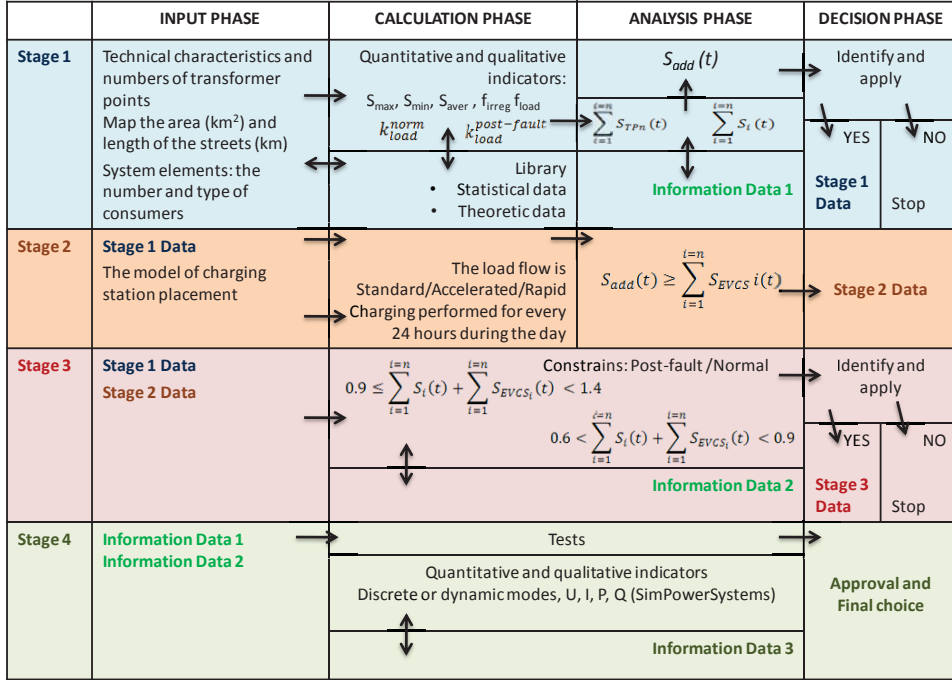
| | INPUT PHASE | CALCULATION PHASE | ANALYSIS PHASE | DECISION PHASE |
|---|---|---|---|---|
| Stage 1 | Technical characteristics and numbers of transformer points<br>Map the area (km$^2$) and length of the streets (km)<br>System elements: the number and type of consumers | Quantitative and qualitative indicators:<br>$S_{max}$, $S_{min}$, $S_{aver}$, $f_{irreg}$ $f_{load}$<br>$k_{load}^{norm}$ $k_{load}^{post-fault}$<br>Library<br>• Statistical data<br>• Theoretic data | $S_{add}(t)$<br>$\sum_{i=1}^{i=n} S_{TPn}(t)$ $\sum_{i=1}^{i=n} S_i(t)$<br>Information Data 1 | Identify and apply<br>YES NO<br>Stage 1 Data Stop |
| Stage 2 | Stage 1 Data<br>The model of charging station placement | The load flow is Standard/Accelerated/Rapid Charging performed for every 24 hours during the day | $S_{add}(t) \geq \sum_{i=1}^{i=n} S_{EVCS}\, i(t)$ | Stage 2 Data |
| Stage 3 | Stage 1 Data<br>Stage 2 Data | Constrains: Post-fault /Normal<br>$0.9 \leq \sum_{i=1}^{i=n} S_i(t) + \sum_{i=1}^{i=n} S_{EVCS_i}(t) < 1.4$<br>$0.6 < \sum_{i=1}^{i=n} S_i(t) + \sum_{i=1}^{i=n} S_{EVCS_i}(t) < 0.9$ | Information Data 2 | Identify and apply<br>YES NO<br>Stage 3 Data Stop |
| Stage 4 | Information Data 1<br>Information Data 2 | Tests<br>Quantitative and qualitative indicators<br>Discrete or dynamic modes, U, I, P, Q (SimPowerSystems) | Information Data 3 | Approval and Final choice |